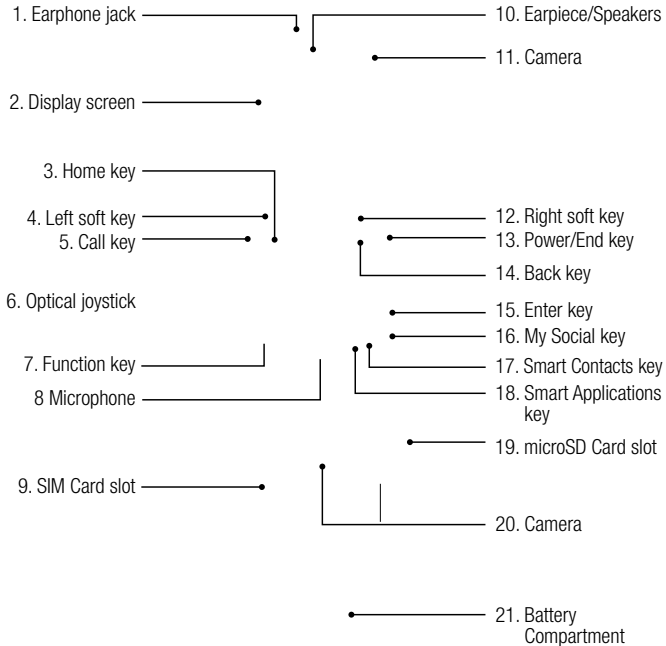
1. Earphone jack
2. Display screen
3. Home key
4. Left soft key
5. Call key
6. Optical joystick
7. Function key
8 Microphone
9. SIM Card slot
10. Earpiece/Speakers
11. Camera
12. Right soft key
13. Power/End key
14. Back key
15. Enter key
16. My Social key
17. Smart Contacts key
18. Smart Applications key
19. microSD Card slot
20. Camera
21. Battery Compartment